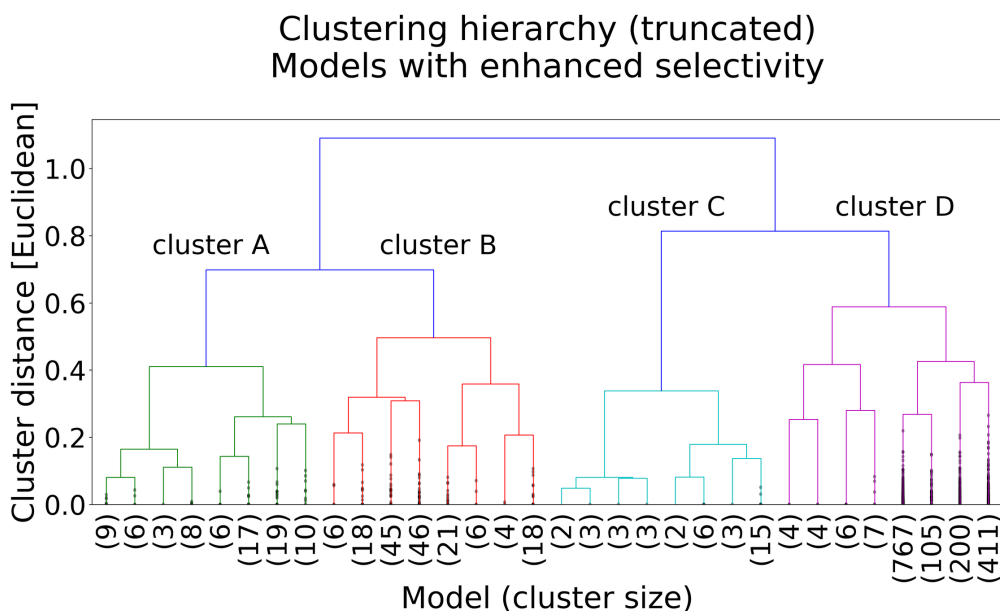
Clustering hierarchy (truncated)
Models with enhanced selectivity

Cluster distance [Euclidean]

1.0
0.8
0.6
0.4
0.2
0.0

cluster A
cluster B
cluster C
cluster D

(9) (6) (3) (8) (6) (17) (19) (10) (6) (18) (45) (46) (21) (6) (4) (18) (2) (3) (3) (3) (2) (6) (3) (15) (4) (4) (6) (7) (767) (105) (200) (411)

Model (cluster size)